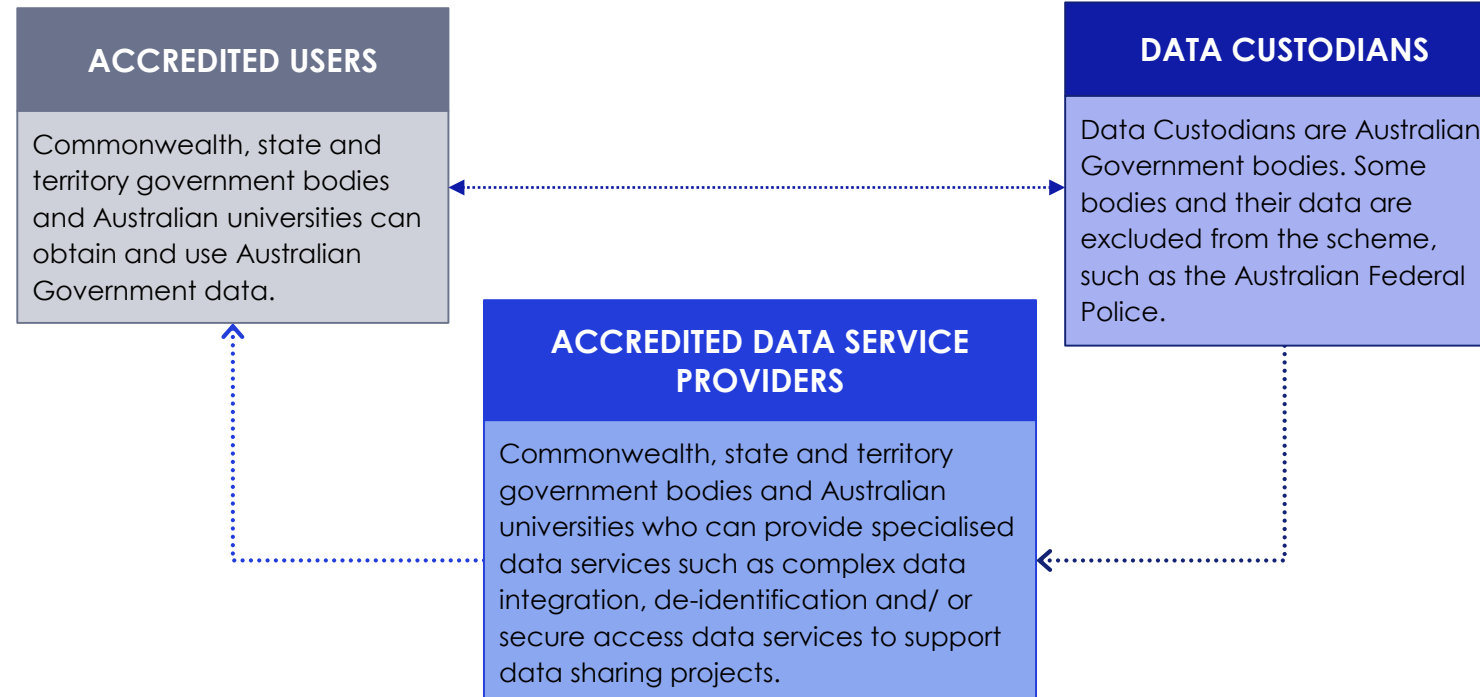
ACCREDITED USERS

Commonwealth, state and territory government bodies and Australian universities can obtain and use Australian Government data.

DATA CUSTODIANS

Data Custodians are Australian Government bodies. Some bodies and their data are excluded from the scheme, such as the Australian Federal Police.

ACCREDITED DATA SERVICE PROVIDERS

Commonwealth, state and territory government bodies and Australian universities who can provide specialised data services such as complex data integration, de-identification and/ or secure access data services to support data sharing projects.